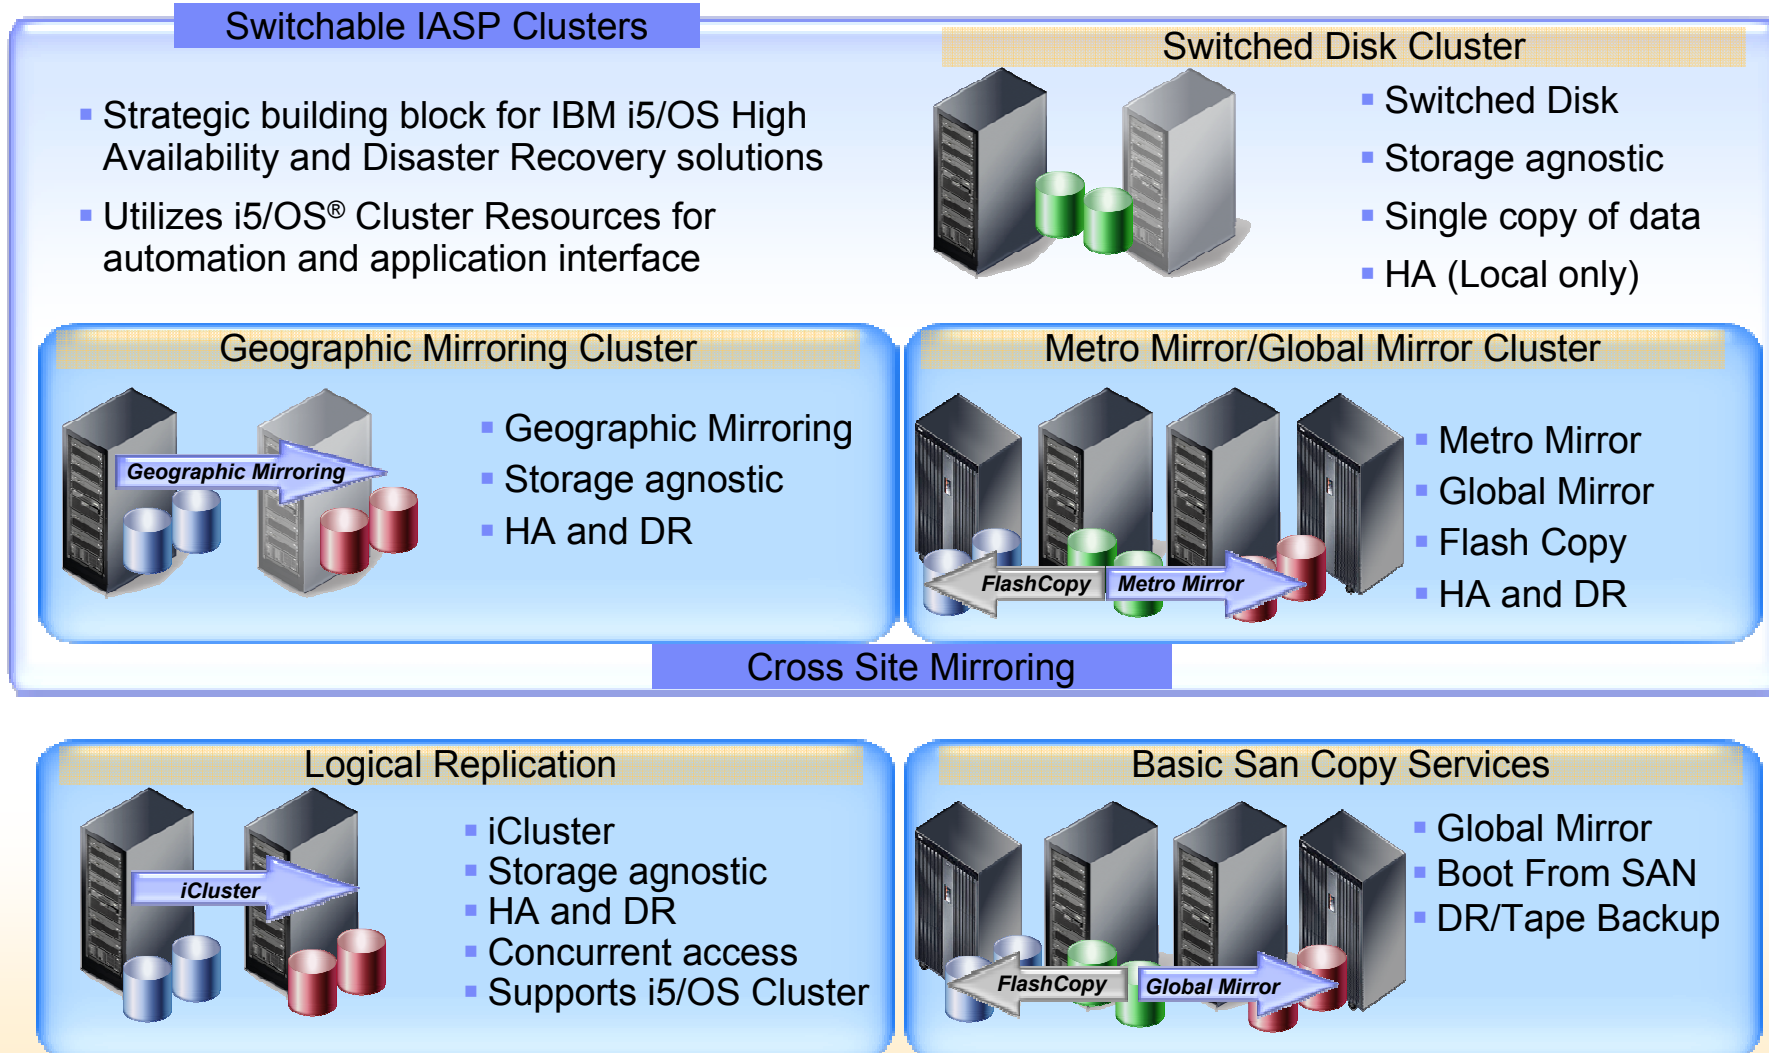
Switchable IASP Clusters

Strategic building block for IBM i5/OS High Availability and Disaster Recovery solutions

Utilizes i5/OS® Cluster Resources for automation and application interface

Switched Disk Cluster

Switched Disk

Storage agnostic

Single copy of data

HA (Local only)

Geographic Mirroring Cluster

Geographic Mirroring

Geographic Mirroring

Storage agnostic

HA and DR

Metro Mirror/Global Mirror Cluster

FlashCopy

Metro Mirror

Metro Mirror

Global Mirror

Flash Copy

HA and DR

Cross Site Mirroring

Logical Replication

iCluster

iCluster

Storage agnostic

HA and DR

Concurrent access

Supports i5/OS Cluster

Basic San Copy Services

FlashCopy

Global Mirror

Global Mirror

Boot From SAN

DR/Tape Backup